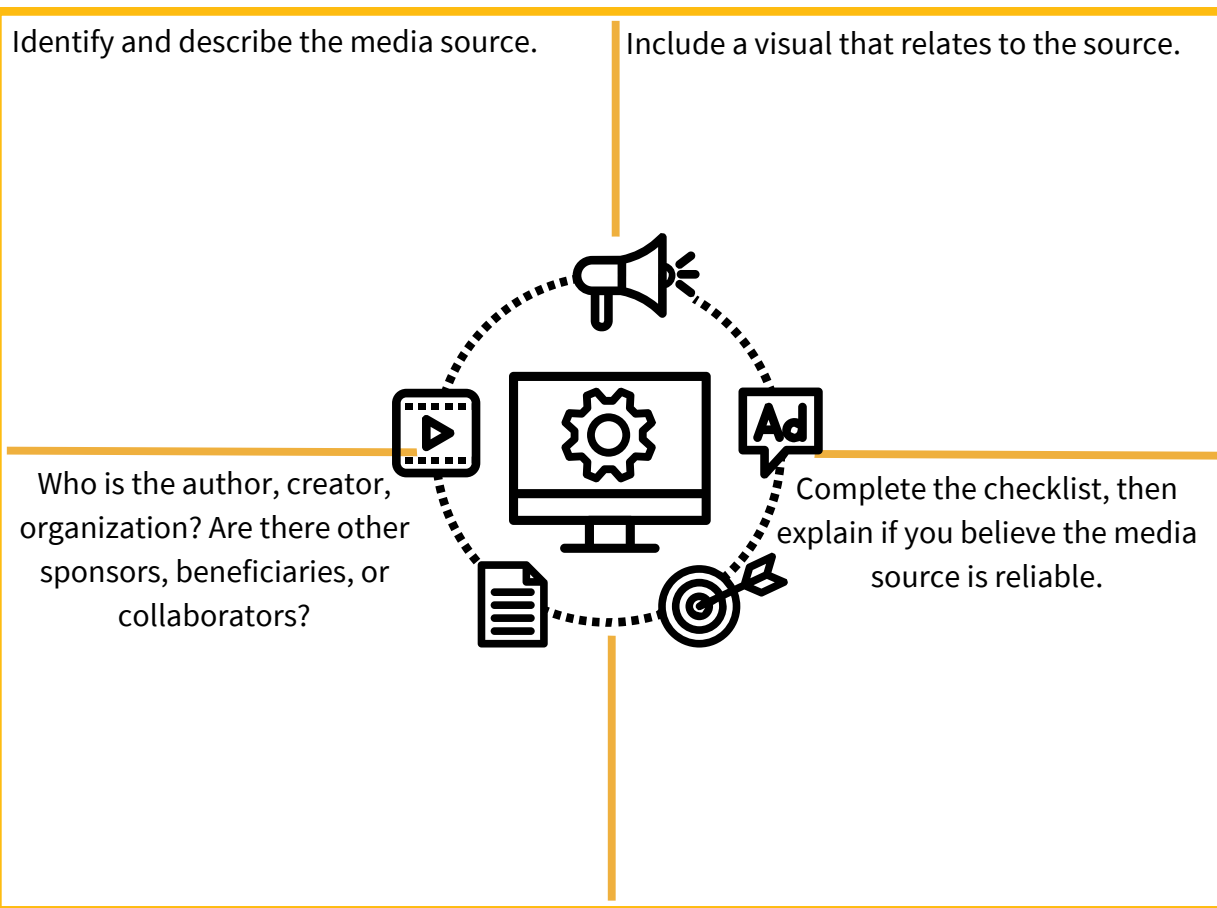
Identify and describe the media source.

Include a visual that relates to the source.

Ad

Who is the author, creator, organization? Are there other sponsors, beneficiaries, or collaborators?

Complete the checklist, then explain if you believe the media source is reliable.